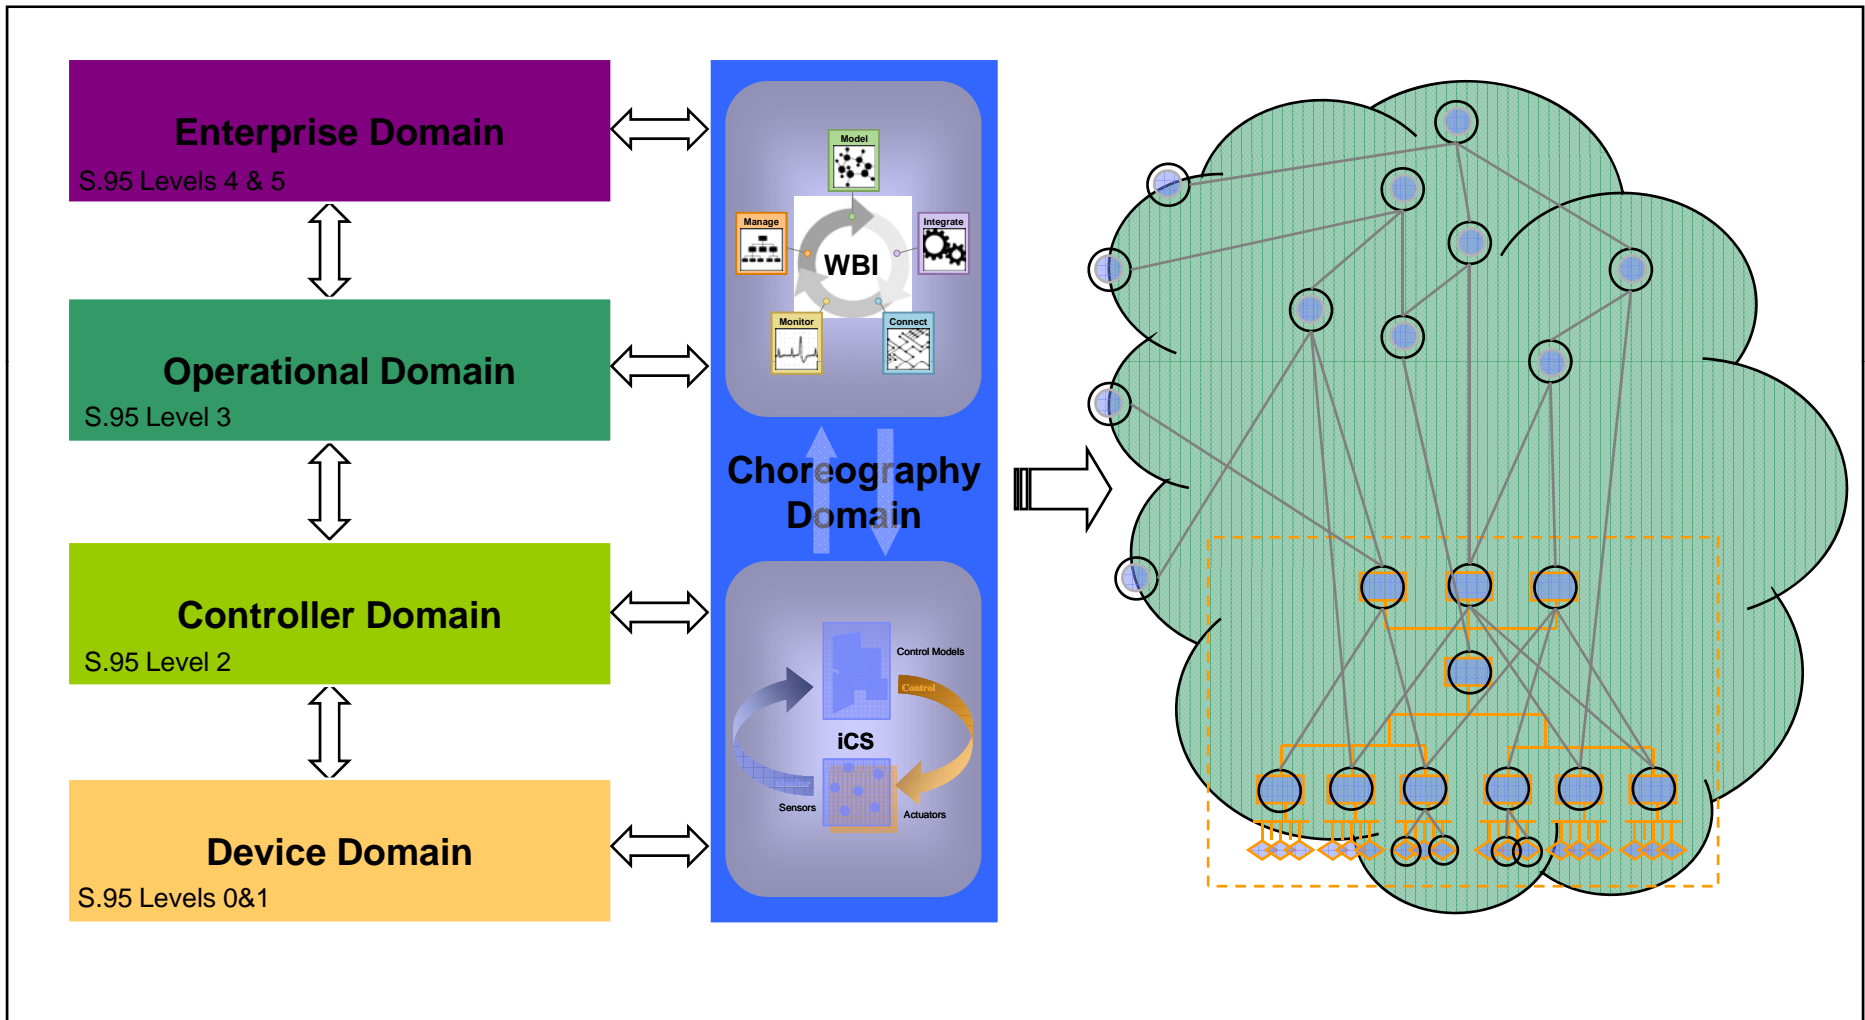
Enterprise Domain
S.95 Levels 4 & 5

Operational Domain
S.95 Level 3

Controller Domain
S.95 Level 2

Device Domain
S.95 Levels 0&1

Model
Manage
Integrate
WBI
Monitor
Connect

Choreography Domain

Control Models
Control
iCS
Monitor
Sensors
Actuators